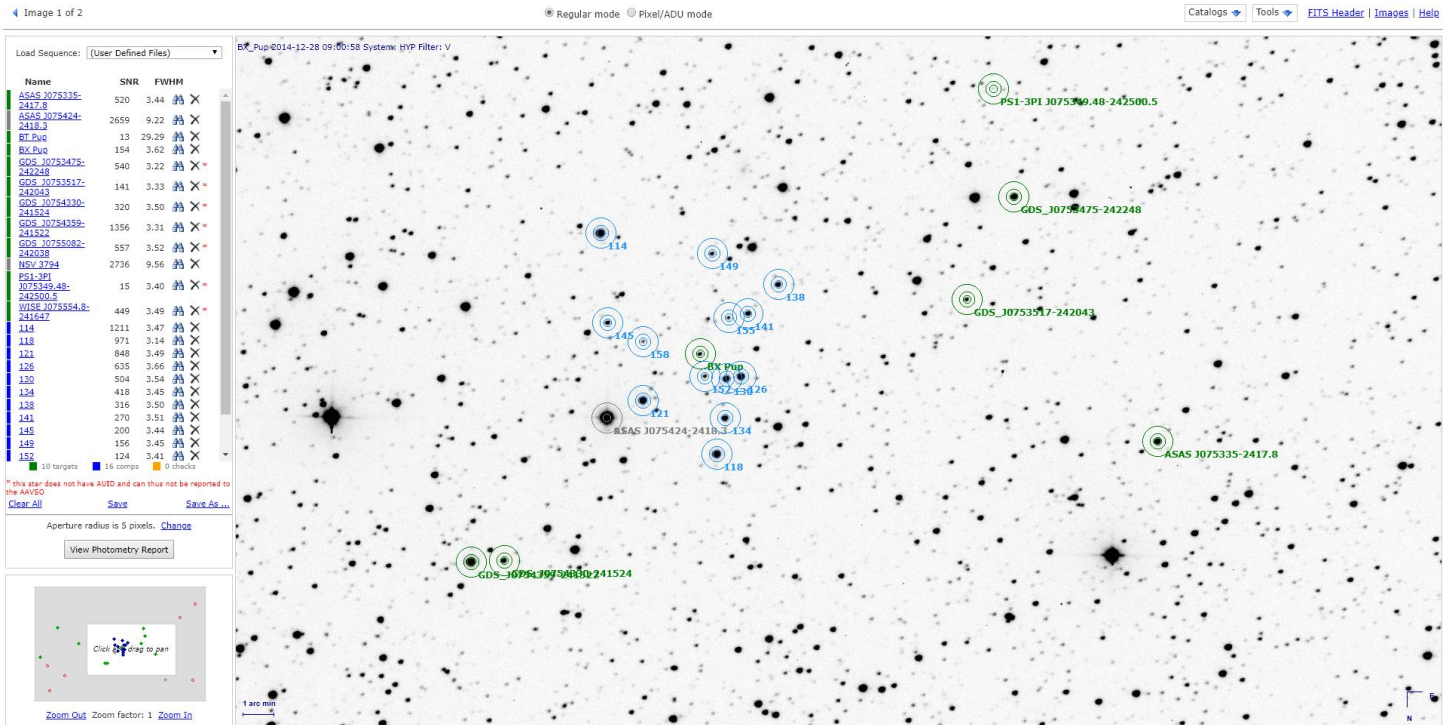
Image 1 of 2

Regular mode Pixel/ADU mode

Catalogs Tools FITS Header | Images | Help

Load Sequence: (User Defined Files)

| Name | SNR | FWHM |
|---|---|---|
| ASAS J075335-2417.8 | 520 | 3.44 |
| ASAS J075424-2418.3 | 2659 | 9.22 |
| BT Pup | 13 | 29.29 |
| BX Pup | 154 | 3.62 |
| GDS_J0753475-242248 | 540 | 3.22 |
| GDS_J0753517-242043 | 141 | 3.33 |
| GDS_J0754330-241524 | 320 | 3.50 |
| GDS_J0754359-241522 | 1356 | 3.31 |
| GDS_J0755082-242038 | 557 | 3.52 |
| NSV 3794 | 2736 | 9.56 |
| PS1-3PI J075349.48-242500.5 | 15 | 3.40 |
| WISE J075554.8-241647 | 449 | 3.49 |
| 114 | 1211 | 3.47 |
| 118 | 971 | 3.14 |
| 121 | 848 | 3.49 |
| 126 | 635 | 3.66 |
| 130 | 504 | 3.54 |
| 134 | 418 | 3.45 |
| 138 | 316 | 3.50 |
| 141 | 270 | 3.51 |
| 145 | 200 | 3.44 |
| 149 | 156 | 3.45 |
| 152 | 124 | 3.41 |

10 targets 16 comps 0 checks

* this star does not have AUID and can thus not be reported to the AAVSO

Clear All Save Save As ...

Aperture radius is 5 pixels. Change

View Photometry Report

Click and drag to pan

Zoom Out Zoom factor: 1 Zoom In

BX_Pup 2014-12-28 09:00:58 System: HYP Filter: V

PS1-3PI J075349.48-242500.5
GDS_J0753475-242248
GDS_J0753517-242043
ASAS J075335-2417.8
114
149
138
145
158
155
141
BX Pup
152
130
126
121
ASAS J075424-2418.3
134
118
GDS_J0754359-241522 GDS_J0754330-241524
1 arc min
E
N